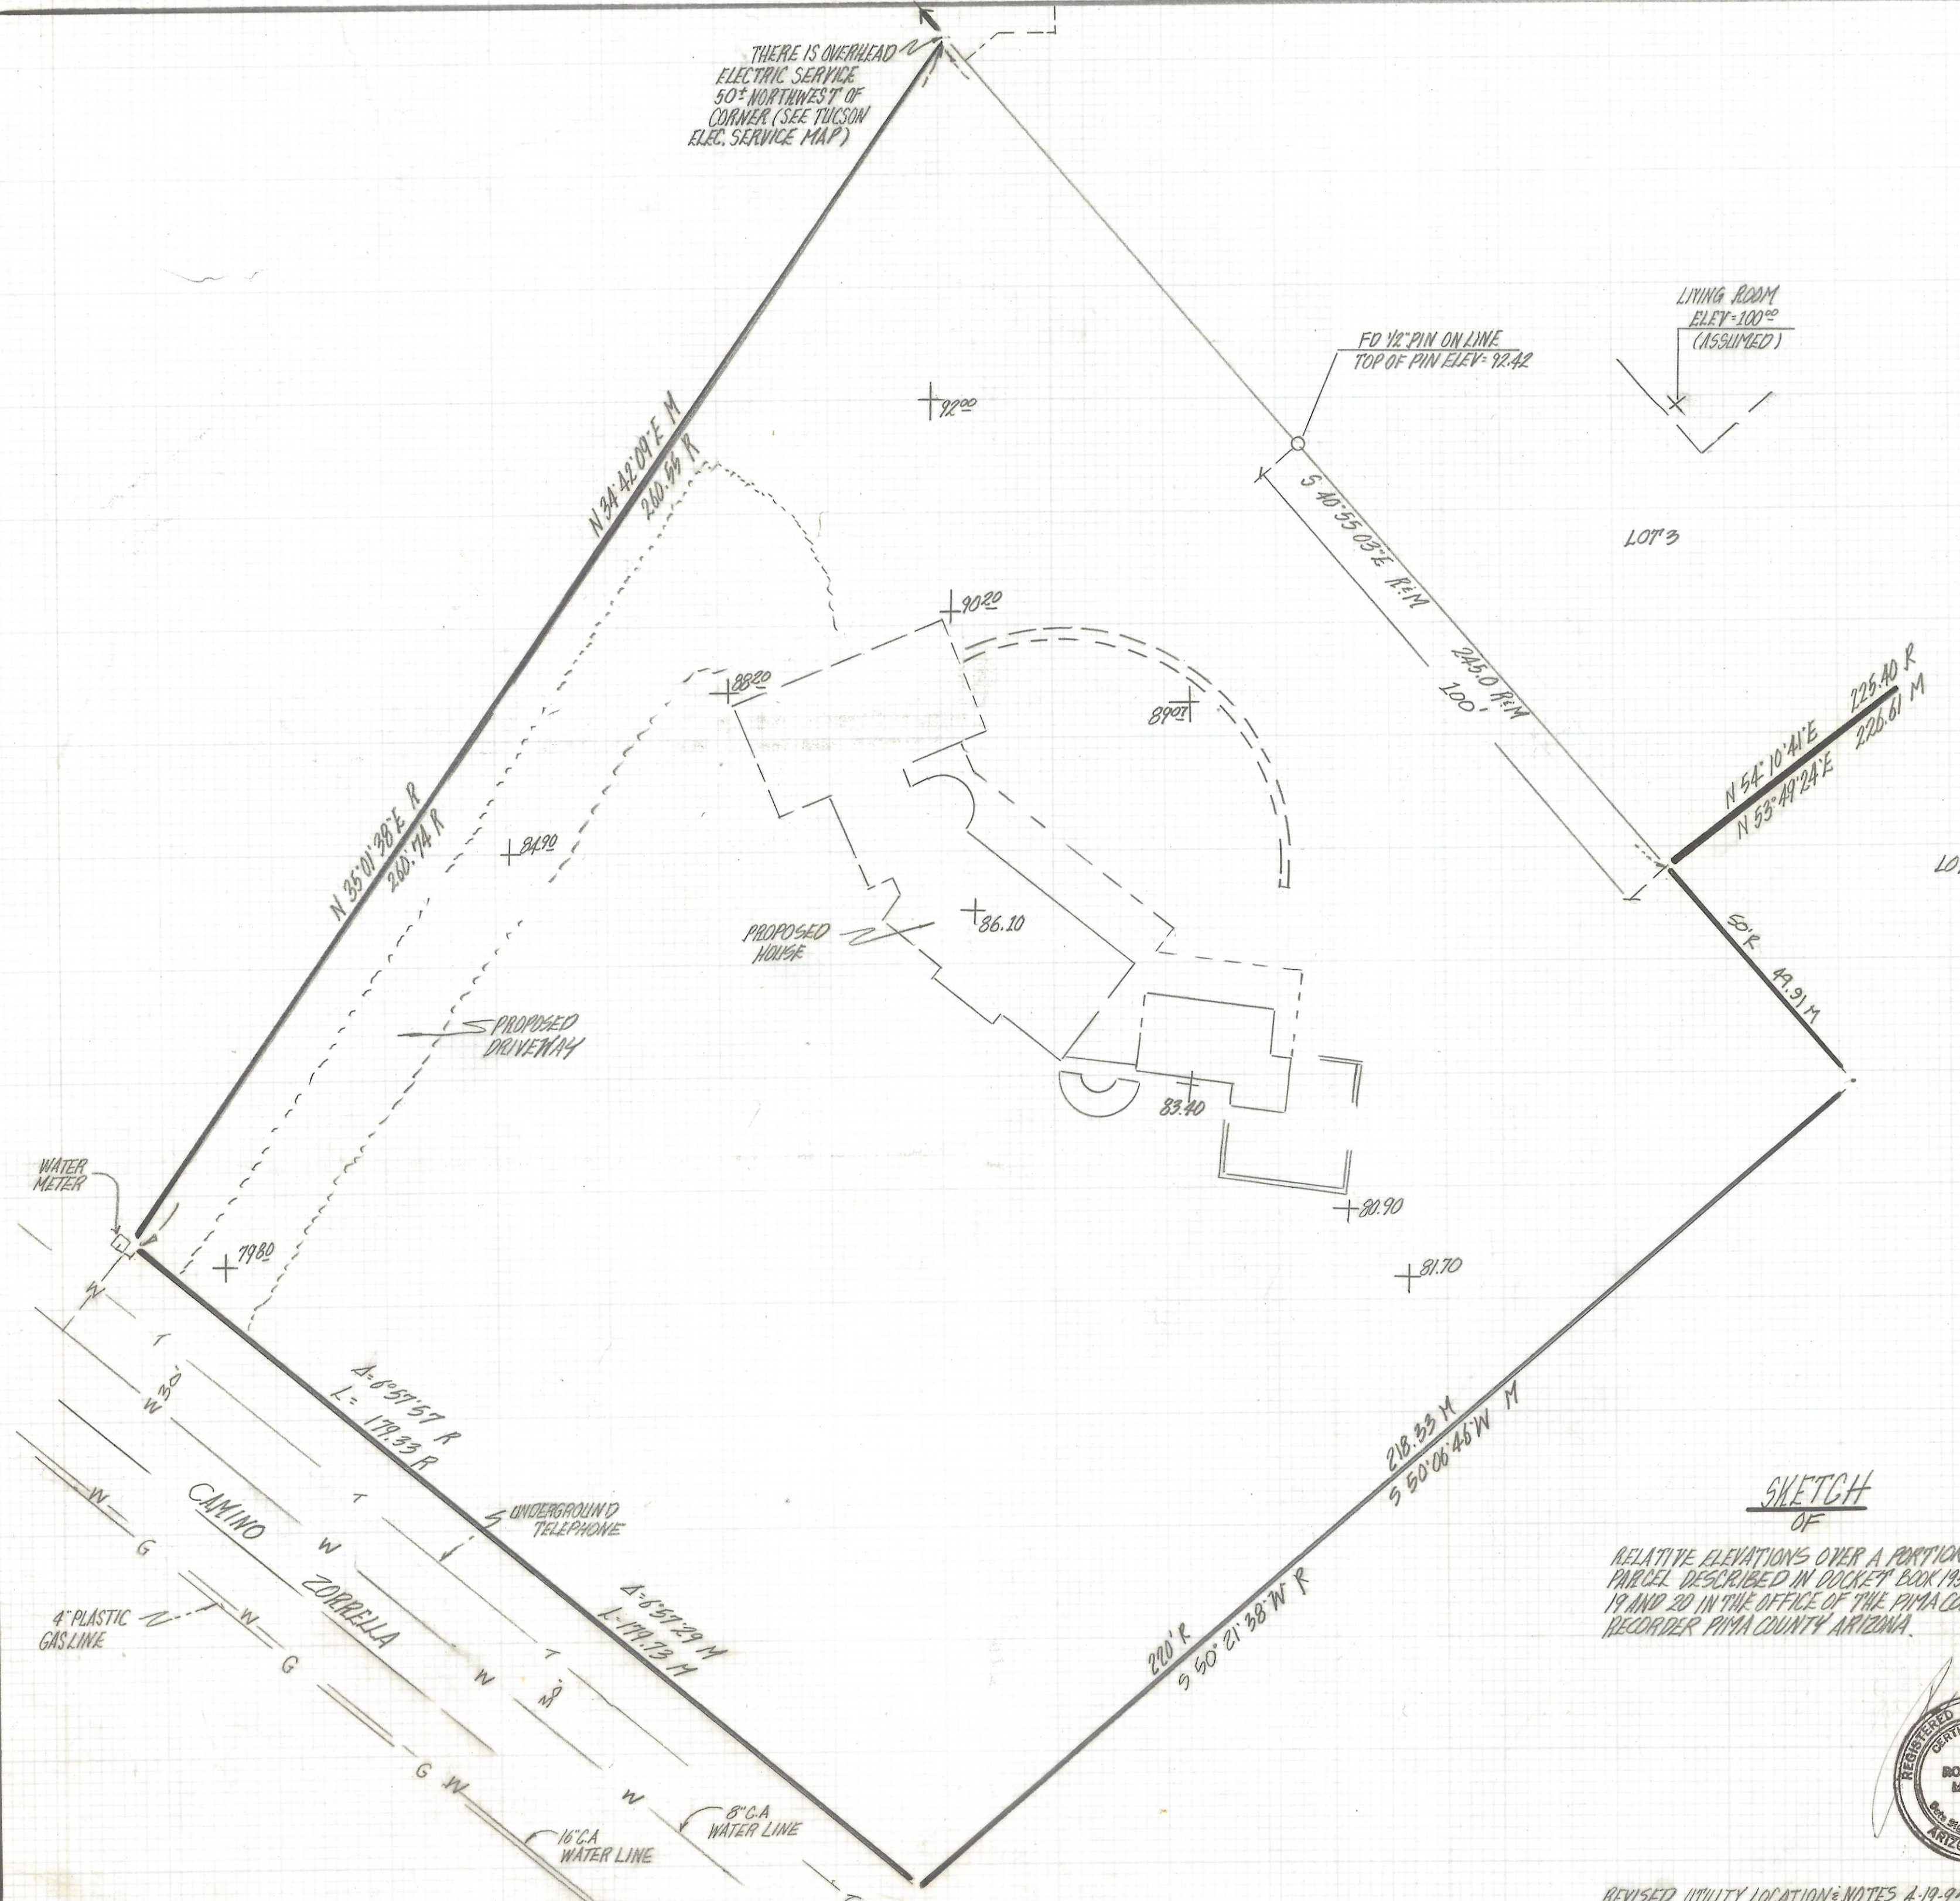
THERE IS OVERHEAD ELECTRIC SERVICE 50± NORTHWEST OF CORNER (SEE TUCSON ELEC. SERVICE MAP)

LIVING ROOM ELEV=100.00 (ASSUMED)

FD ½" PIN ON LINE TOP OF PIN ELEV=92.42

92.00

N 34°42'09"E M
260.44 R

S 40°55'03"E R&M

245.0 R&M
100'

LOT 3

90.20

88.20

89.01

225.40 R
226.61 M
N 54°10'41"E
N 53°49'24"E

LO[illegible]

N 35°01'38"E R
260.74 R

84.90

86.10

PROPOSED HOUSE

50' R
49.91 M

PROPOSED DRIVEWAY

83.40

80.90

81.70

WATER METER

79.80

W
T
W 30'

Δ=6°57'57" R
L=179.33 R

218.33 M
S 50°06'46"W M

W
G
CAMINO
W
T
ZORRELLA
UNDERGROUND TELEPHONE

SKETCH
OF
RELATIVE ELEVATIONS OVER A PORTION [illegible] PARCEL DESCRIBED IN DOCKET BOOK 19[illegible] 19 AND 20 IN THE OFFICE OF THE PIMA CO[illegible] RECORDER PIMA COUNTY ARIZONA.

4" PLASTIC GAS LINE
T
W
G

Δ=6°57'29" M
L=179.73 M

220' R
S 50°21'38"W R

T
W
W
G W
W
8" C.A WATER LINE
16" C.A WATER LINE

REGISTERED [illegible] CERTI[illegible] BO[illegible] M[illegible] ARIZO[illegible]

REVISED UTILITY LOCATION & NOTES 4-19-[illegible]